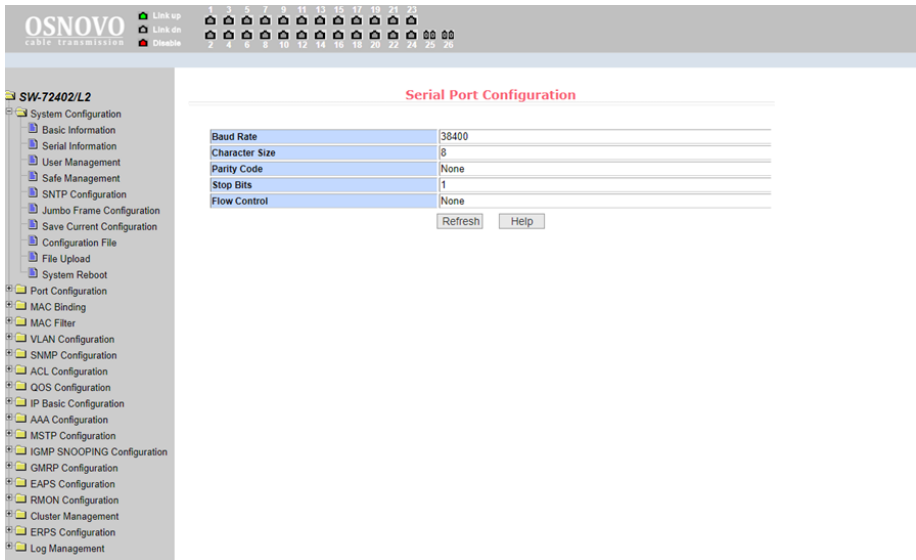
OSNOVO
cable transmission

Link up
Link dn
Disable

1 3 5 7 9 11 13 15 17 19 21 23
2 4 6 8 10 12 14 16 18 20 22 24 25 26

SW-72402/L2
System Configuration
Basic Information
Serial Information
User Management
Safe Management
SNTP Configuration
Jumbo Frame Configuration
Save Current Configuration
Configuration File
File Upload
System Reboot
Port Configuration
MAC Binding
MAC Filter
VLAN Configuration
SNMP Configuration
ACL Configuration
QOS Configuration
IP Basic Configuration
AAA Configuration
MSTP Configuration
IGMP SNOOPING Configuration
GMRP Configuration
EAPS Configuration
RMON Configuration
Cluster Management
ERPS Configuration
Log Management

Serial Port Configuration

| Baud Rate | 38400 |
|---|---|
| Character Size | 8 |
| Parity Code | None |
| Stop Bits | 1 |
| Flow Control | None |

Refresh Help